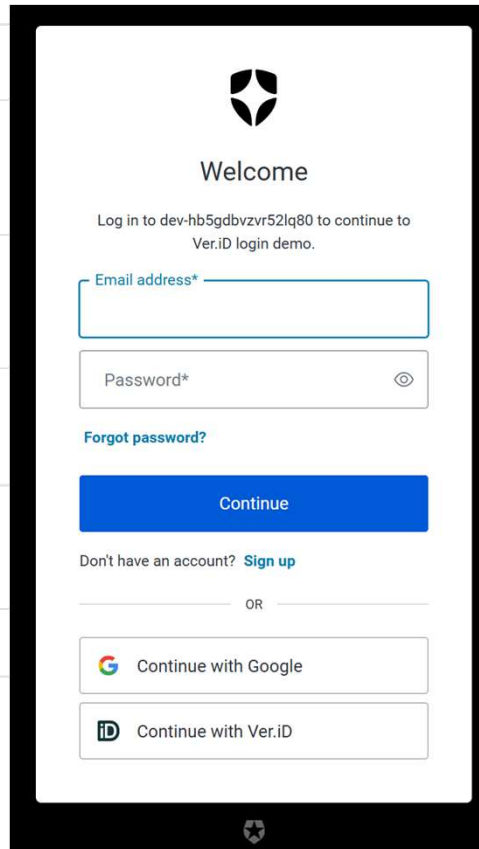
Welcome

Log in to dev-hb5gdbvzvr52lq80 to continue to Ver.iD login demo.

Email address*

Password*

Forgot password?

Continue

Don't have an account? Sign up

OR

G Continue with Google

iD Continue with Ver.iD